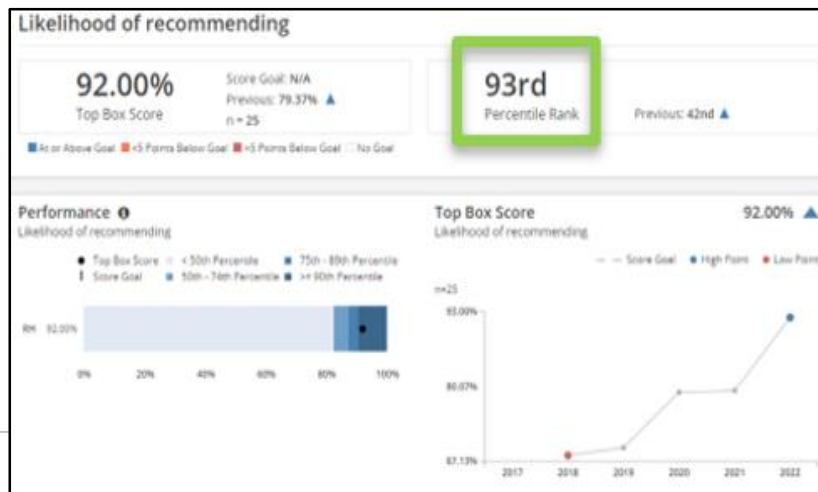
Likelihood of recommending

92.00%
Top Box Score

Score Goal: N/A
Previous: 79.37% ▲
n = 25

93rd
Percentile Rank

Previous: 42nd ▲

At or Above Goal   <5 Points Below Goal   >5 Points Below Goal   No Goal

Performance
Likelihood of recommending

Top Box Score   < 50th Percentile   75th - 89th Percentile
Score Goal   50th - 74th Percentile   >= 90th Percentile

RH 92.00%

0% 20% 40% 60% 80% 100%

Top Box Score
Likelihood of recommending

92.00% ▲

Score Goal   High Point   Low Point

n=25

93.00%
80.07%
67.13%

2017 2018 2019 2020 2021 2022